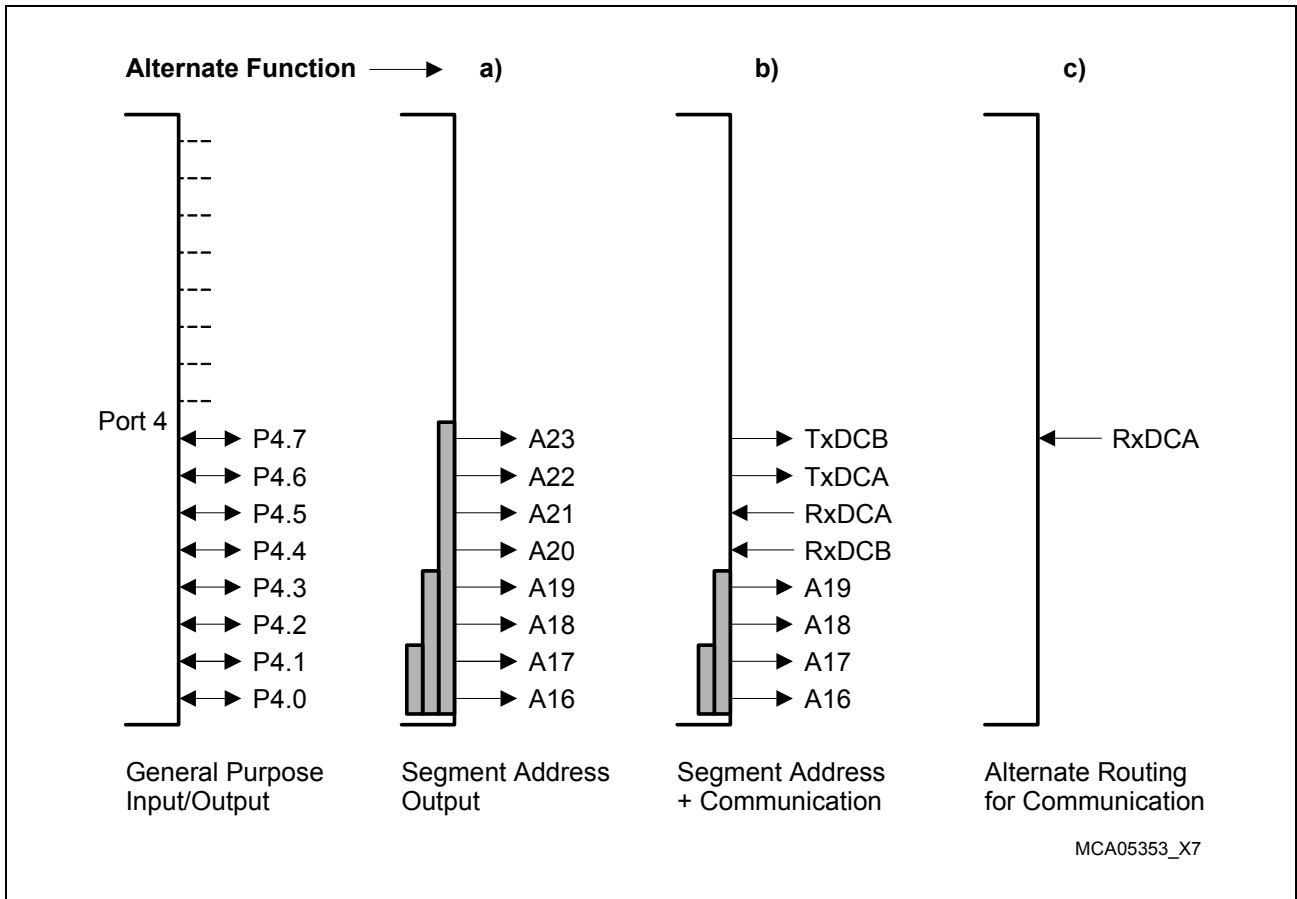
Alternate Function a) b) c)

Port 4

P4.7
P4.6
P4.5
P4.4
P4.3
P4.2
P4.1
P4.0

A23
A22
A21
A20
A19
A18
A17
A16

TxDCB
TxDCA
RxDCA
RxDCB
A19
A18
A17
A16

RxDCA

General Purpose Input/Output

Segment Address Output

Segment Address + Communication

Alternate Routing for Communication

MCA05353_X7